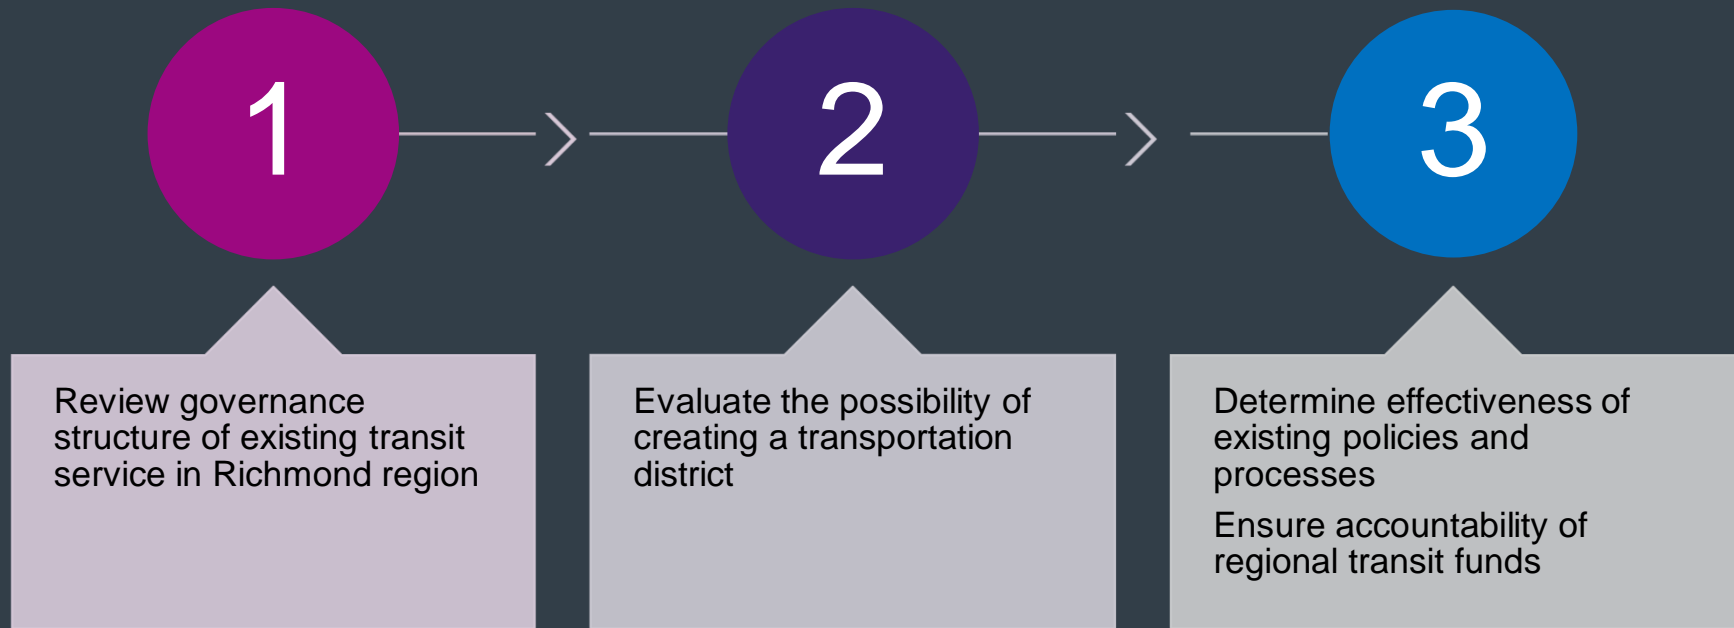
1

2

3

Review governance structure of existing transit service in Richmond region

Evaluate the possibility of creating a transportation district

Determine effectiveness of existing policies and processes

Ensure accountability of regional transit funds